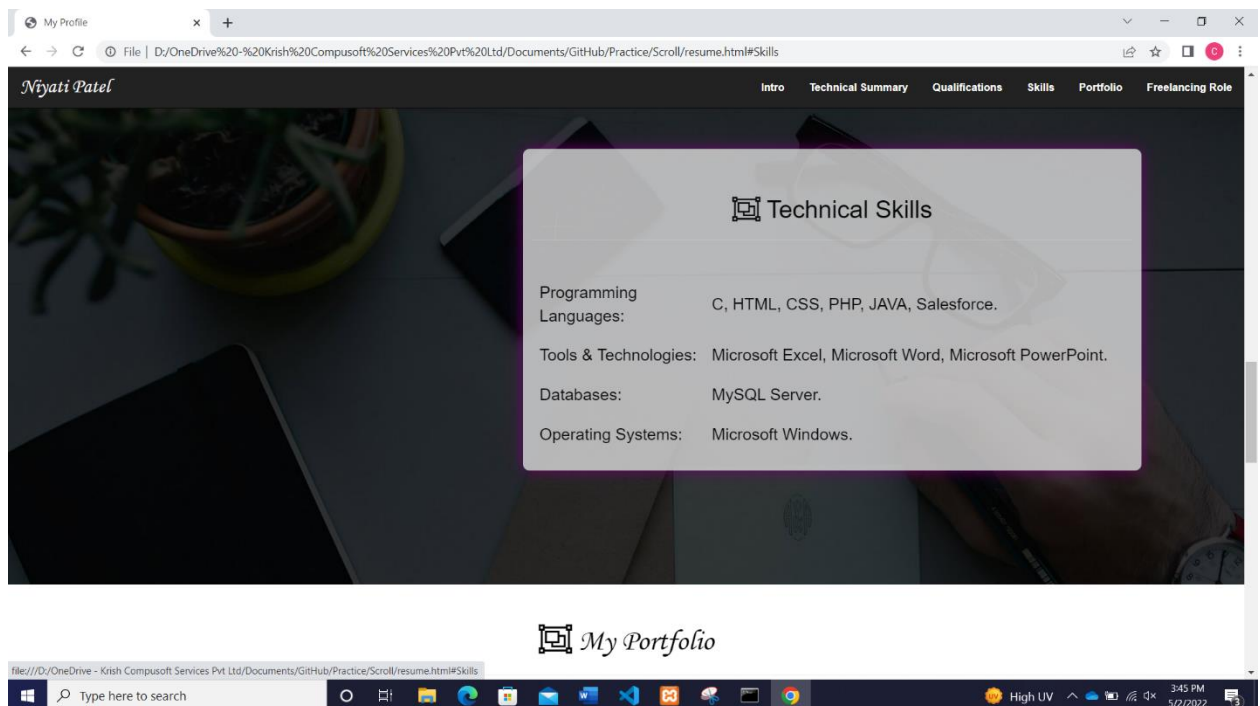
My Profile × +

File | D:/OneDrive%20-%20Krish%20Compusoft%20Services%20Pvt%20Ltd/Documents/GitHub/Practice/Scroll/resume.html#Skills

Niyati Patel

Intro Technical Summary Qualifications Skills Portfolio Freelancing Role

Technical Skills

| | |
|---|---|
| Programming Languages: | C, HTML, CSS, PHP, JAVA, Salesforce. |
| Tools & Technologies: | Microsoft Excel, Microsoft Word, Microsoft PowerPoint. |
| Databases: | MySQL Server. |
| Operating Systems: | Microsoft Windows. |

My Portfolio

file:///D:/OneDrive - Krish Compusoft Services Pvt Ltd/Documents/GitHub/Practice/Scroll/resume.html#Skills

Type here to search

High UV 3:45 PM 5/2/2022 3